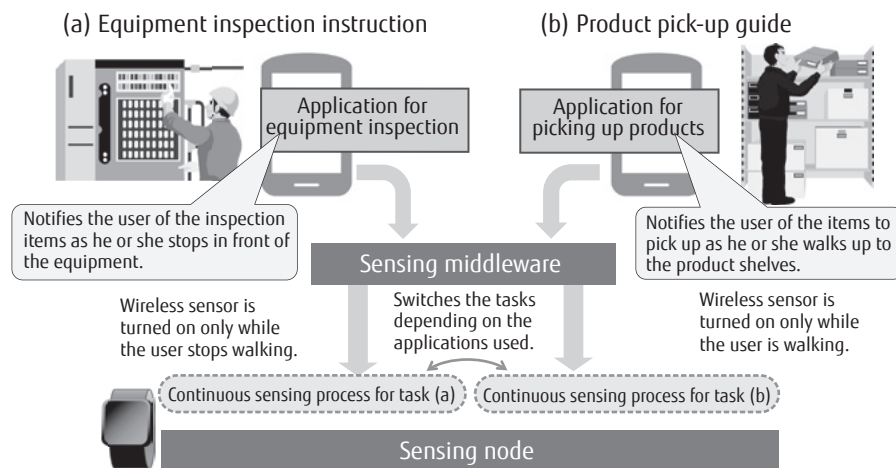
(a) Equipment inspection instruction

(b) Product pick-up guide

Application for equipment inspection

Application for picking up products

Notifies the user of the inspection items as he or she stops in front of the equipment.

Notifies the user of the items to pick up as he or she walks up to the product shelves.

Sensing middleware

Wireless sensor is turned on only while the user stops walking.

Switches the tasks depending on the applications used.

Wireless sensor is turned on only while the user is walking.

Continuous sensing process for task (a)

Continuous sensing process for task (b)

Sensing node